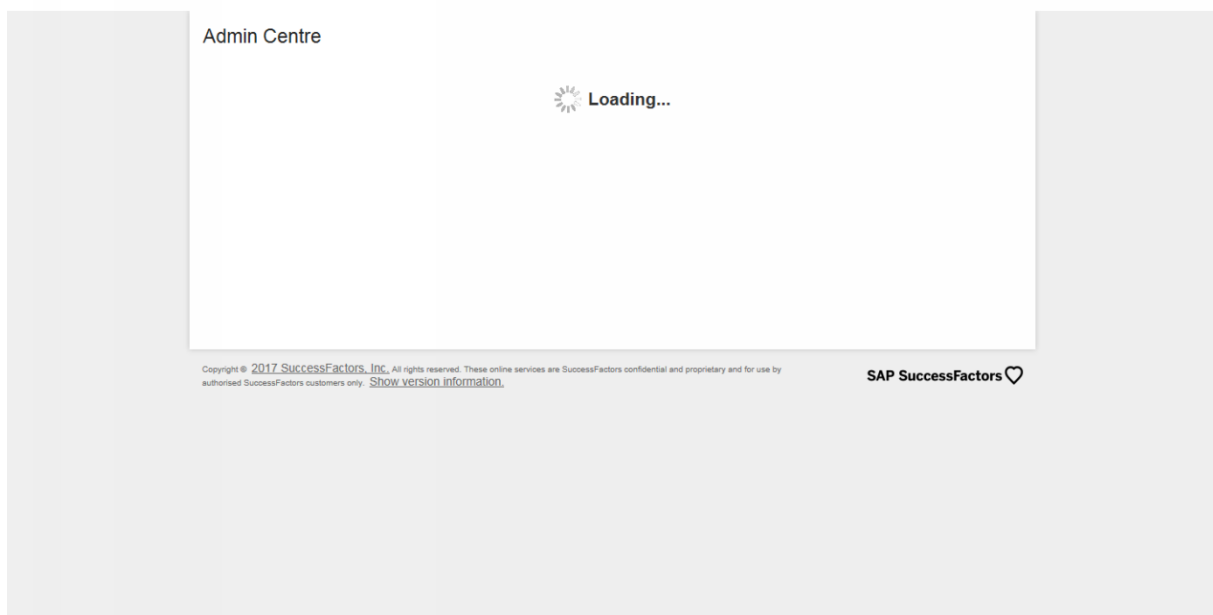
Admin Centre

Loading...

Copyright © 2017 SuccessFactors, Inc. All rights reserved. These online services are SuccessFactors confidential and proprietary and for use by authorised SuccessFactors customers only. Show version information.

SAP SuccessFactors